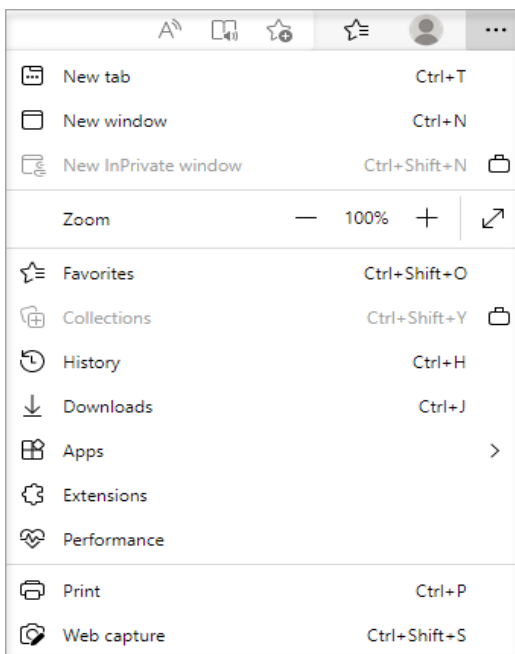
A᠈ ...

New tab Ctrl+T

New window Ctrl+N

New InPrivate window Ctrl+Shift+N

Zoom — 100% +

Favorites Ctrl+Shift+O

Collections Ctrl+Shift+Y

History Ctrl+H

Downloads Ctrl+J

Apps >

Extensions

Performance

Print Ctrl+P

Web capture Ctrl+Shift+S